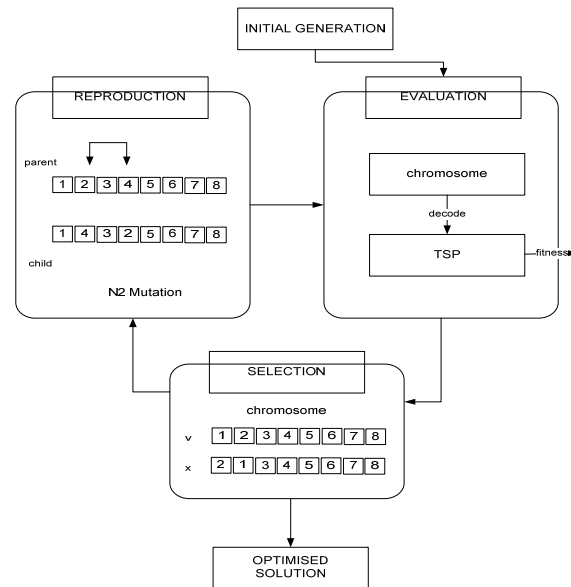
INITIAL GENERATION

REPRODUCTION

parent

| 1 | 2 | 3 | 4 | 5 | 6 | 7 | 8 |
|---|---|---|---|---|---|---|---|

| 1 | 4 | 3 | 2 | 5 | 6 | 7 | 8 |
|---|---|---|---|---|---|---|---|

child

N2 Mutation

EVALUATION

chromosome

decode

TSP

fitness

SELECTION

chromosome

v

| 1 | 2 | 3 | 4 | 5 | 6 | 7 | 8 |
|---|---|---|---|---|---|---|---|

x

| 2 | 1 | 3 | 4 | 5 | 6 | 7 | 8 |
|---|---|---|---|---|---|---|---|

OPTIMISED SOLUTION